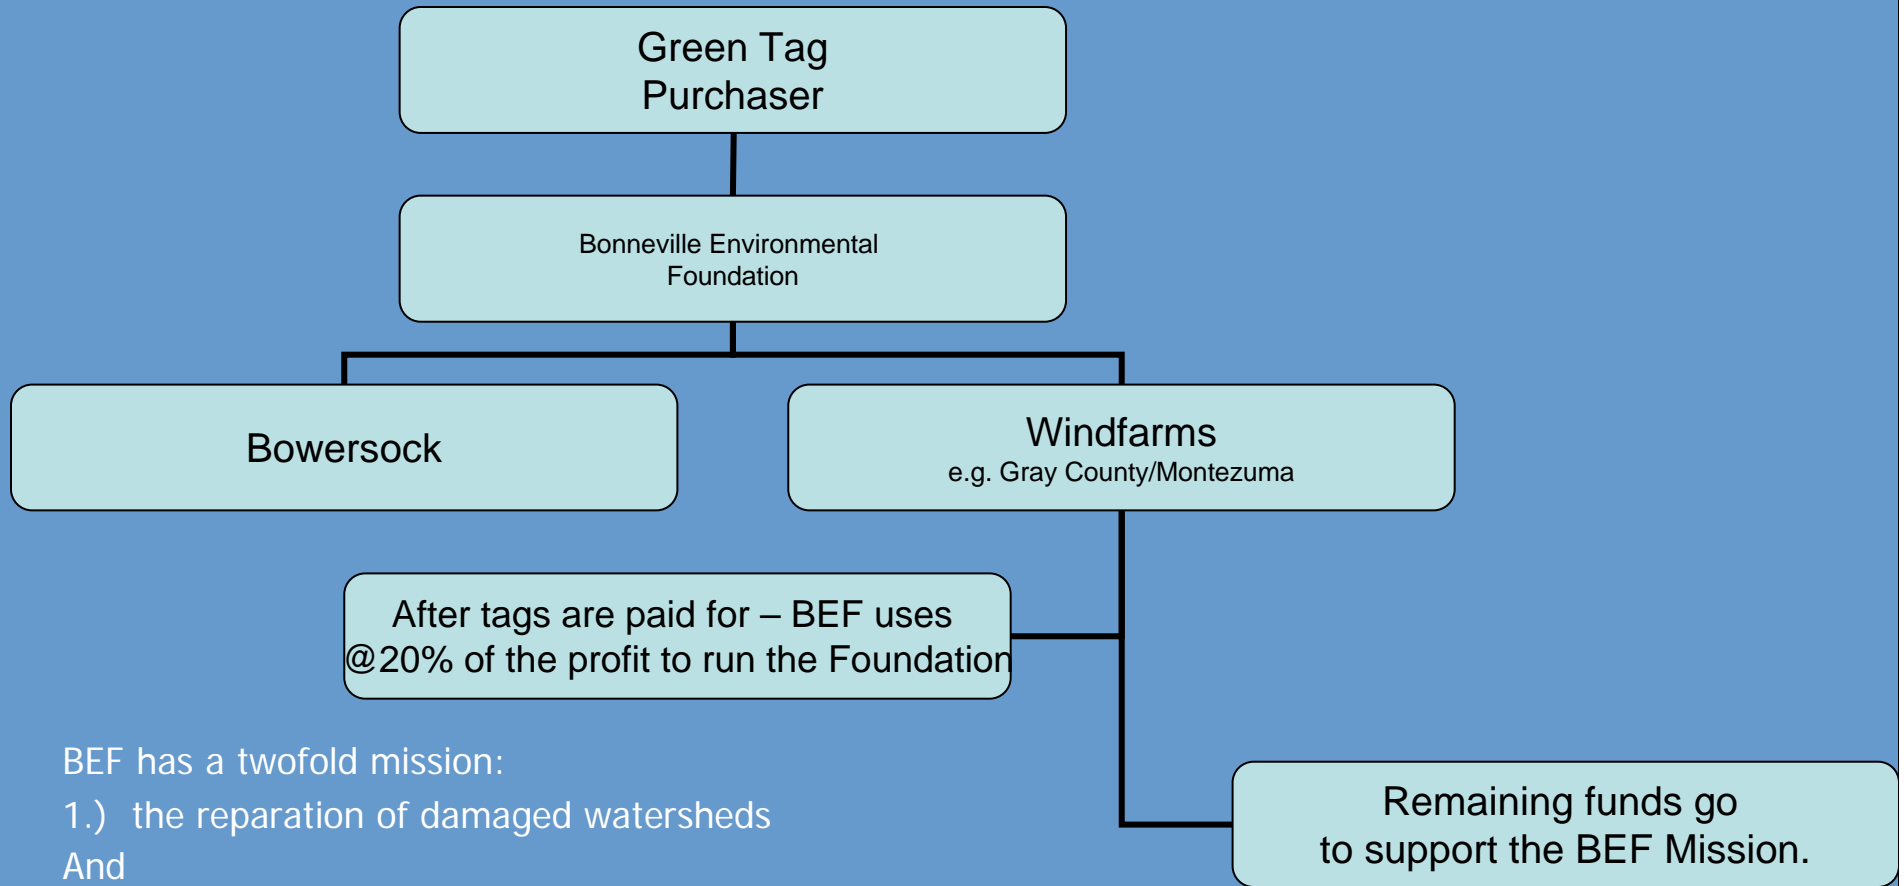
Green Tag Purchaser

Bonneville Environmental Foundation

Bowersock

Windfarms
e.g. Gray County/Montezuma

After tags are paid for – BEF uses @20% of the profit to run the Foundation

BEF has a twofold mission:
1.) the reparation of damaged watersheds
And

Remaining funds go to support the BEF Mission.